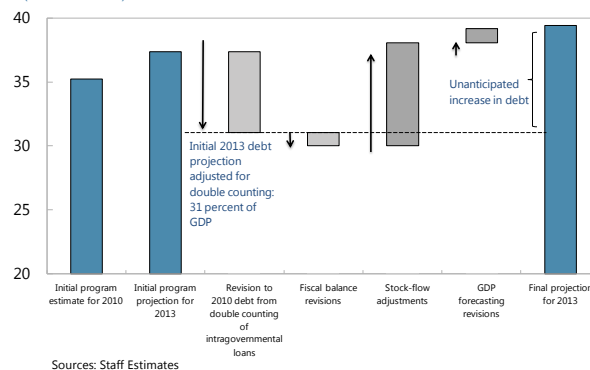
40
35
30
25
20

Initial 2013 debt projection adjusted for double counting: 31 percent of GDP

Unanticipated increase in debt

Initial program estimate for 2010

Initial program projection for 2013

Revision to 2010 debt from double counting of intragovernmental loans

Fiscal balance revisions

Stock-flow adjustments

GDP forecasting revisions

Final projection for 2013

Sources: Staff Estimates